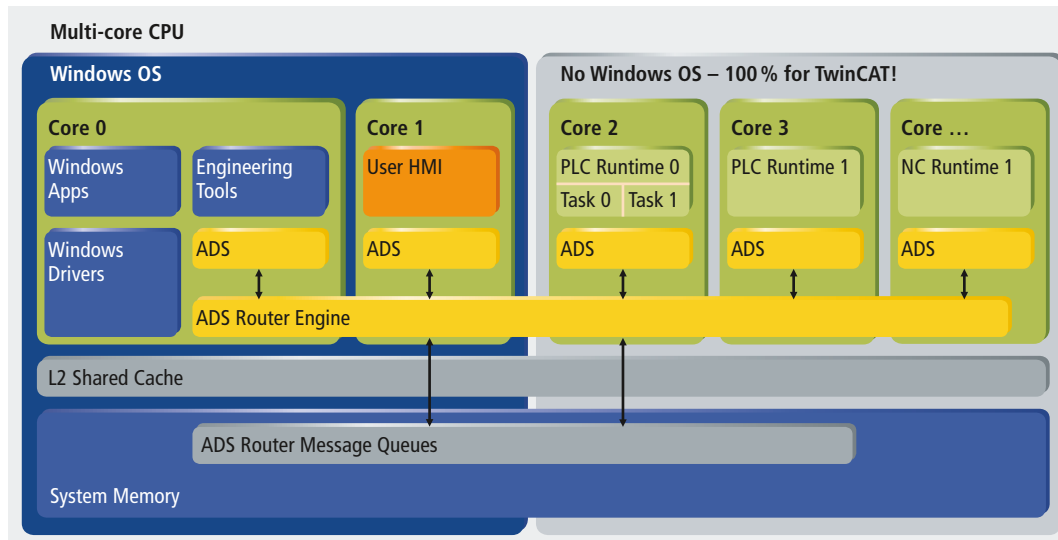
Multi-core CPU

Windows OS

No Windows OS – 100 % for TwinCAT!

Core 0

Windows Apps

Engineering Tools

Windows Drivers

ADS

Core 1

User HMI

ADS

Core 2

PLC Runtime 0

Task 0

Task 1

ADS

Core 3

PLC Runtime 1

ADS

Core …

NC Runtime 1

ADS

ADS Router Engine

L2 Shared Cache

ADS Router Message Queues

System Memory